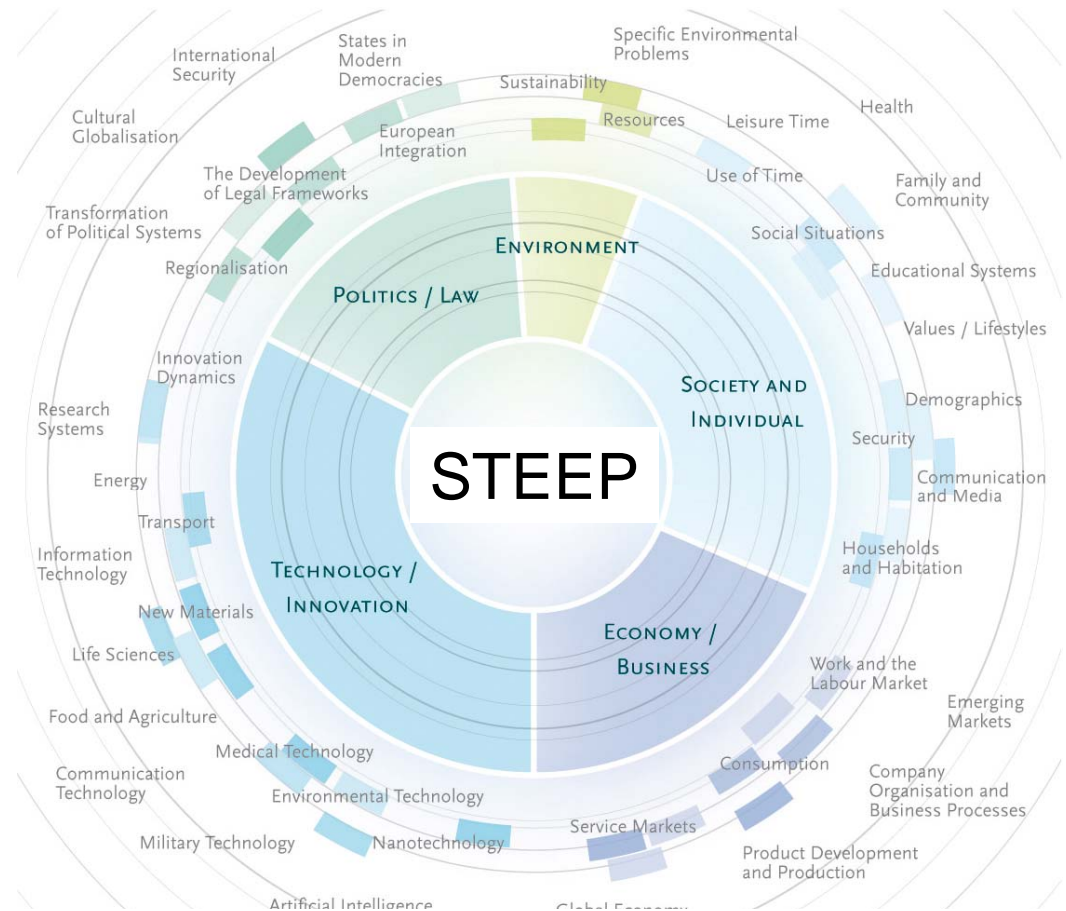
International Security

States in Modern Democracies

Specific Environmental Problems

Sustainability

Health

Cultural Globalisation

European Integration

Resources

Leisure Time

The Development of Legal Frameworks

Use of Time

Family and Community

Transformation of Political Systems

Environment

Social Situations

Regionalisation

Educational Systems

Politics / Law

Values / Lifestyles

Innovation Dynamics

Society and Individual

Demographics

Research Systems

Security

STEEP

Communication and Media

Energy

Transport

Information Technology

Households and Habitation

Technology / Innovation

New Materials

Economy / Business

Life Sciences

Work and the Labour Market

Emerging Markets

Food and Agriculture

Medical Technology

Consumption

Company Organisation and Business Processes

Communication Technology

Environmental Technology

Service Markets

Military Technology

Nanotechnology

Product Development and Production

Artificial Intelligence

Global Economy